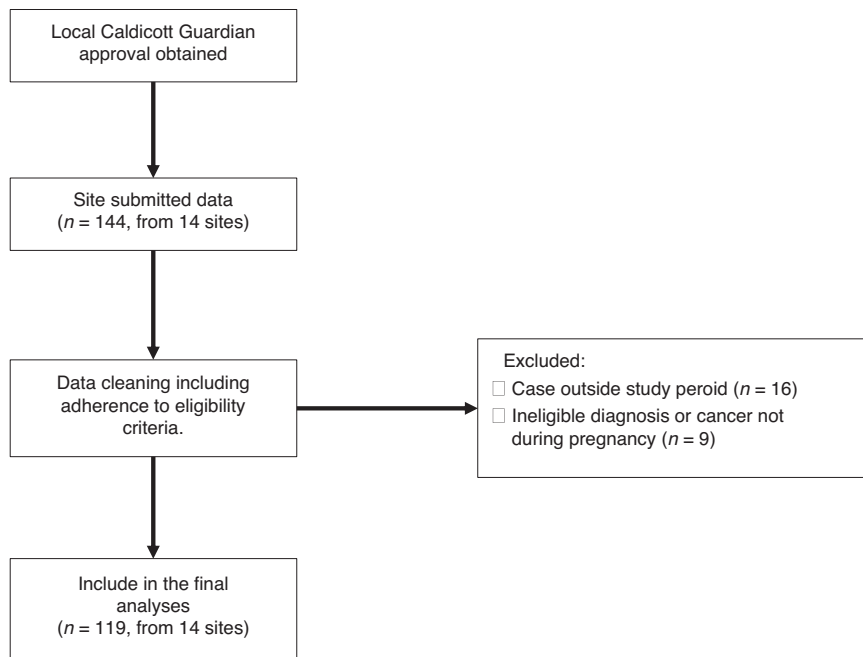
Local Caldicott Guardian approval obtained

Site submitted data ($n$ = 144, from 14 sites)

Data cleaning including adherence to eligibility criteria.

Excluded:
□ Case outside study peroid ($n$ = 16)
□ Ineligible diagnosis or cancer not during pregnancy ($n$ = 9)

Include in the final analyses ($n$ = 119, from 14 sites)